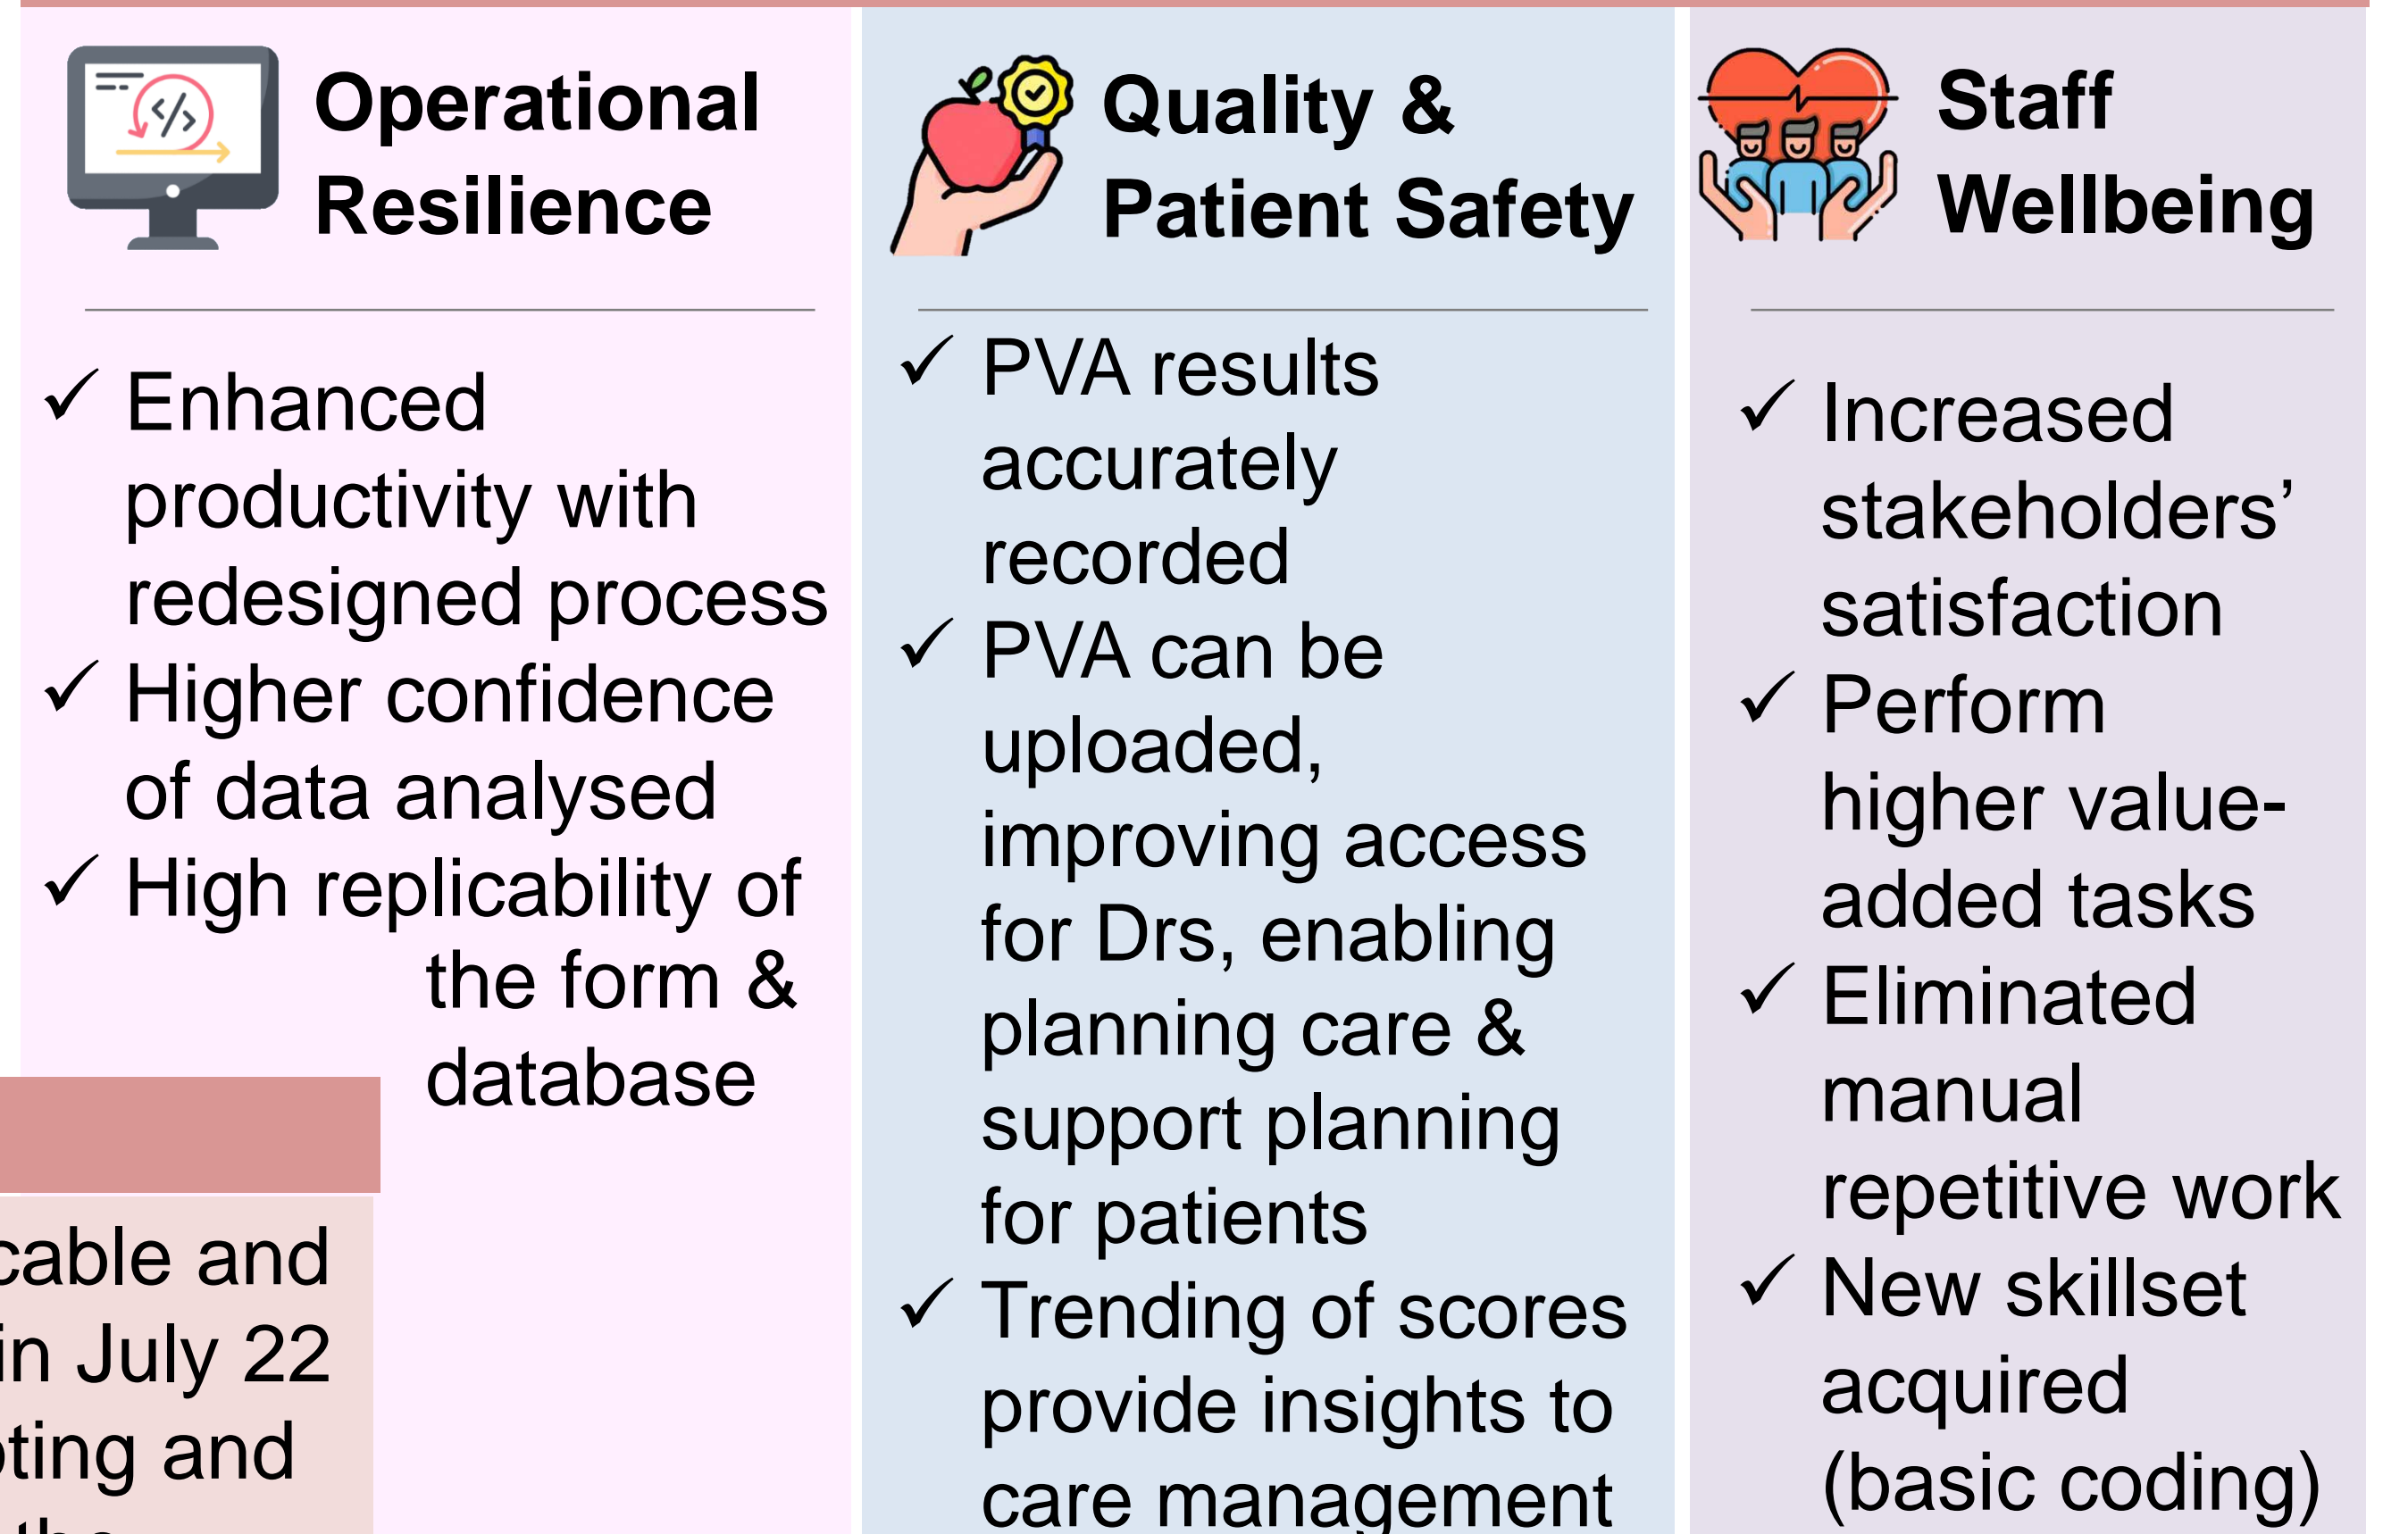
Operational Resilience

✓ Enhanced productivity with redesigned process
✓ Higher confidence of data analysed
✓ High replicability of the form & database

cable and
in July 22
oting and
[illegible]

Quality & Patient Safety

✓ PVA results accurately recorded
✓ PVA can be uploaded, improving access for Drs, enabling planning care & support planning for patients
✓ Trending of scores provide insights to care management

Staff Wellbeing

✓ Increased stakeholders' satisfaction
✓ Perform higher value-added tasks
✓ Eliminated manual repetitive work
✓ New skillset acquired (basic coding)